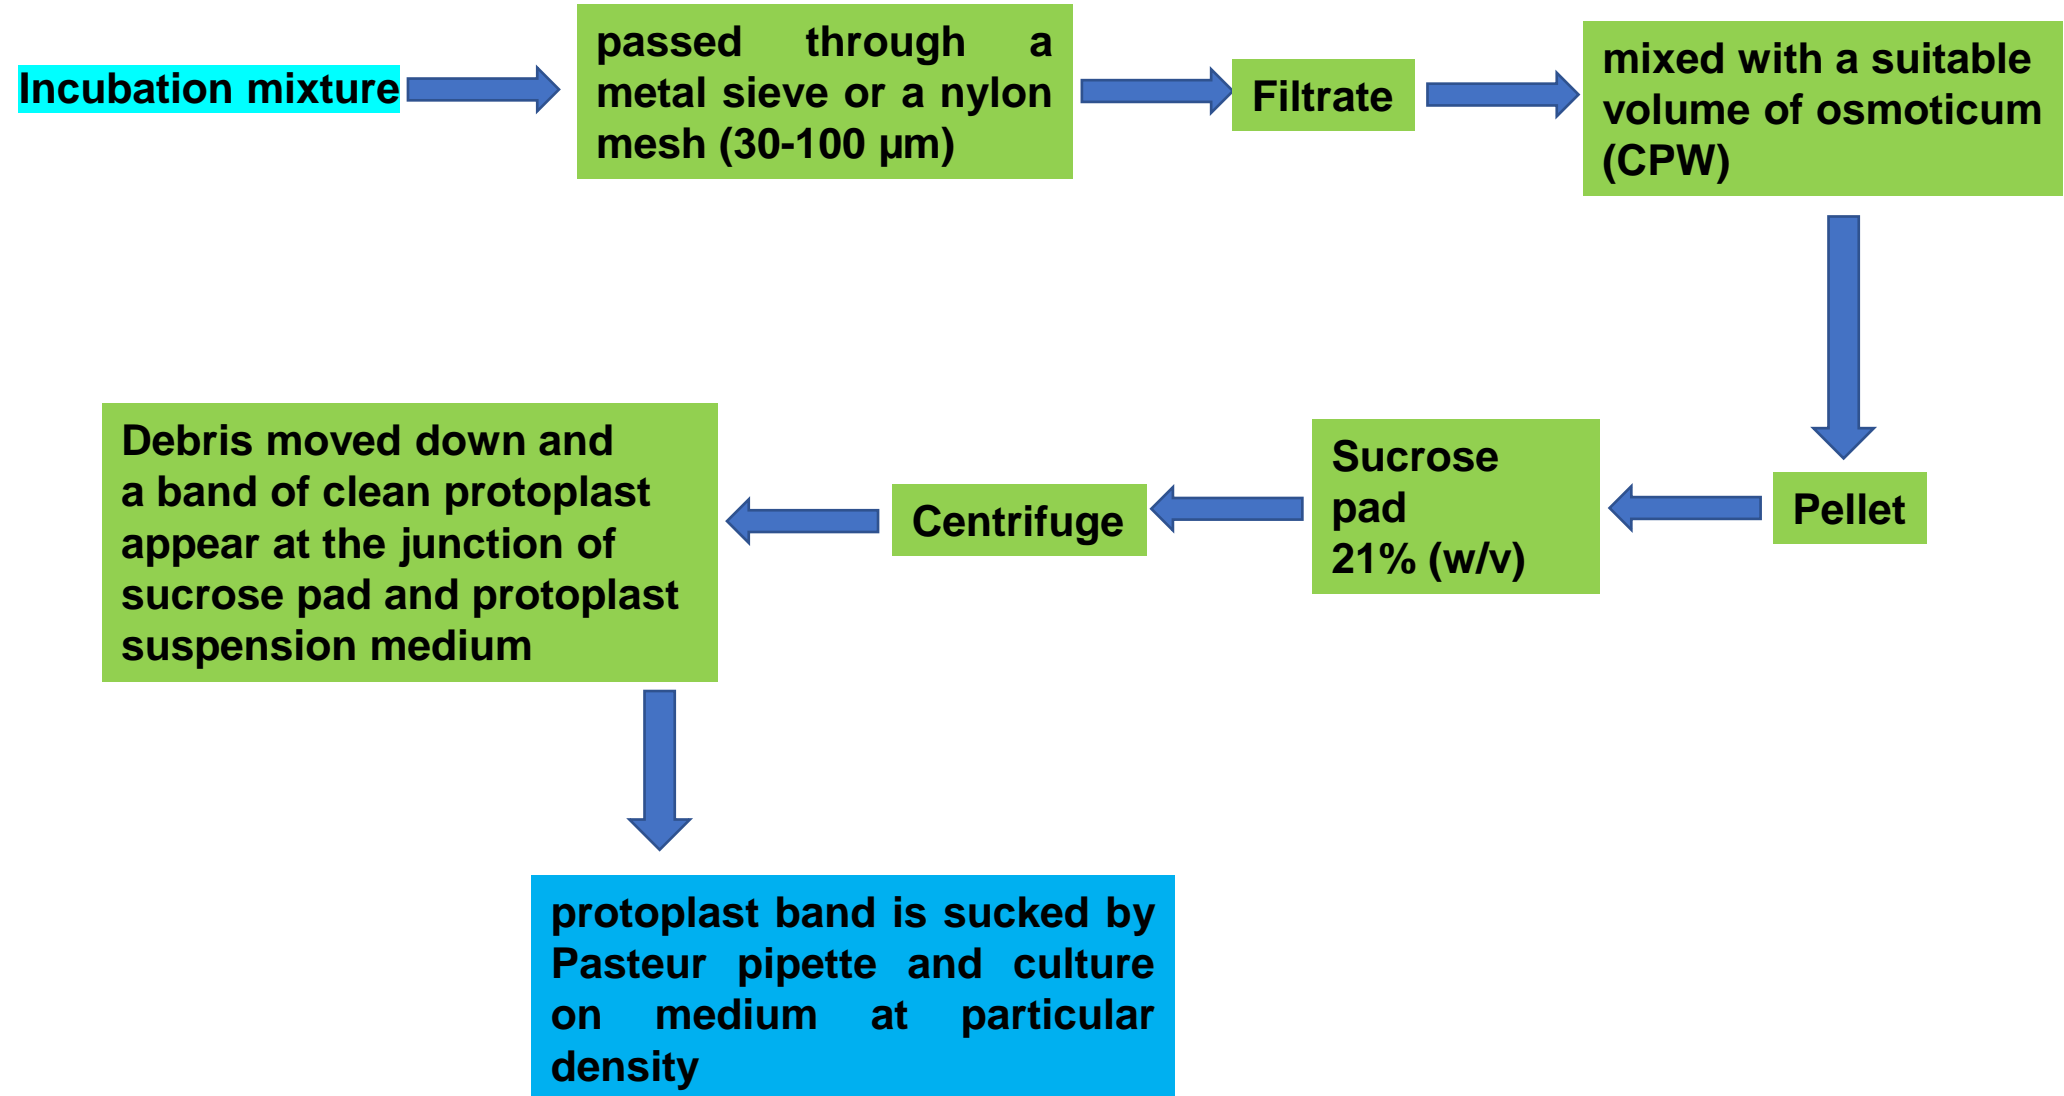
Incubation mixture

passed through a metal sieve or a nylon mesh (30-100 µm)

Filtrate

mixed with a suitable volume of osmoticum (CPW)

Pellet

Sucrose pad 21% (w/v)

Centrifuge

Debris moved down and a band of clean protoplast appear at the junction of sucrose pad and protoplast suspension medium

protoplast band is sucked by Pasteur pipette and culture on medium at particular density